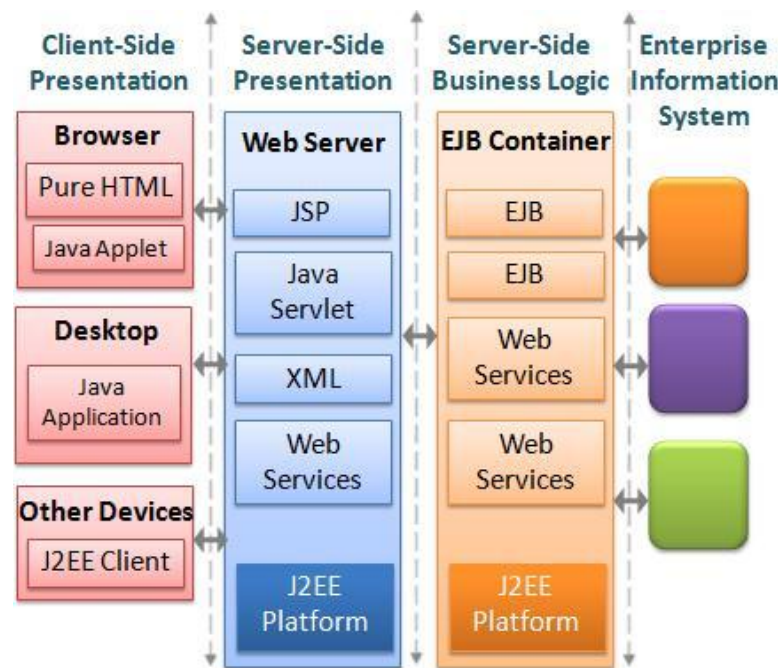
Client-Side Presentation

Server-Side Presentation

Server-Side Business Logic

Enterprise Information System

Browser

Pure HTML

Java Applet

Desktop

Java Application

Other Devices

J2EE Client

Web Server

JSP

Java Servlet

XML

Web Services

J2EE Platform

EJB Container

EJB

EJB

Web Services

Web Services

J2EE Platform